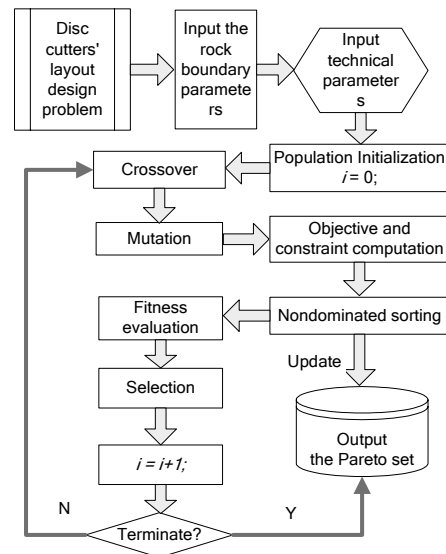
Disc cutters' layout design problem

Input the rock boundary parameters

Input technical parameters

Population Initialization $i = 0$;

Crossover

Mutation

Objective and constraint computation

Fitness evaluation

Nondominated sorting

Update

Selection

Output the Pareto set

$i = i+1$;

N

Terminate?

Y